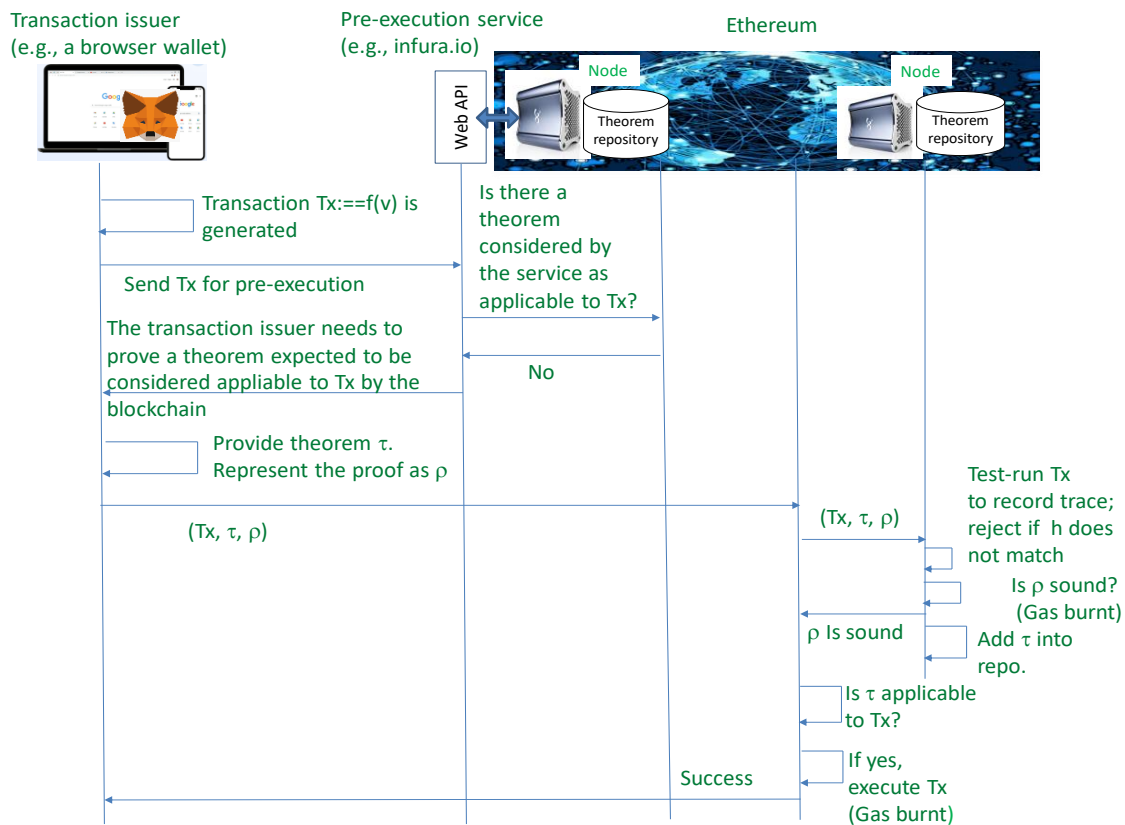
Transaction issuer
(e.g., a browser wallet)

Pre-execution service
(e.g., infura.io)

Ethereum

Web API

Node

Theorem repository

Node

Theorem repository

Transaction Tx:==f(v) is generated

Is there a theorem considered by the service as applicable to Tx?

Send Tx for pre-execution

The transaction issuer needs to prove a theorem expected to be considered appliable to Tx by the blockchain

No

Provide theorem $\tau$. Represent the proof as $\rho$

Test-run Tx to record trace; reject if h does not match

$(Tx, \tau, \rho)$

$(Tx, \tau, \rho)$

Is $\rho$ sound? (Gas burnt)

$\rho$ Is sound

Add $\tau$ into repo.

Is $\tau$ applicable to Tx?

If yes, execute Tx (Gas burnt)

Success